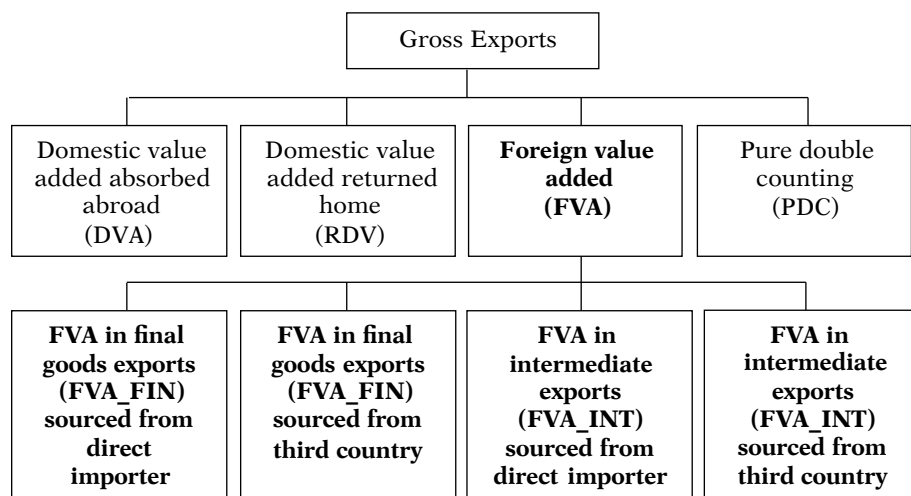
Gross Exports

Domestic value added absorbed abroad (DVA)

Domestic value added returned home (RDV)

**Foreign value added (FVA)**

Pure double counting (PDC)

**FVA in final goods exports (FVA_FIN) sourced from direct importer**

**FVA in final goods exports (FVA_FIN) sourced from third country**

**FVA in intermediate exports (FVA_INT) sourced from direct importer**

**FVA in intermediate exports (FVA_INT) sourced from third country**